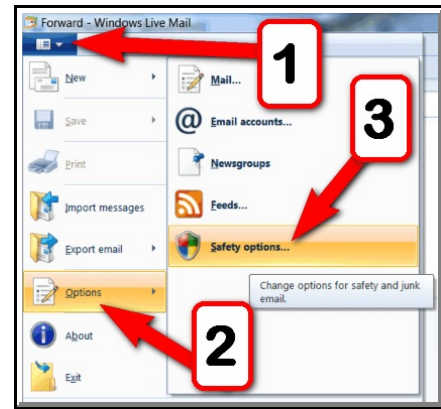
Forward - Windows Live Mail

1

New

Save

Print

Import messages

Export email

Options

About

Exit

Mail...

Email accounts...

Newsgroups

Feeds...

3

Safety options...

Change options for safety and junk email.

2